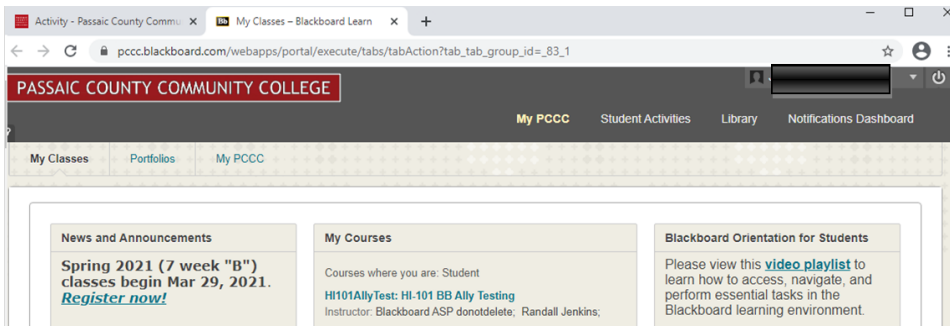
Activity - Passaic County Commu ×
My Classes – Blackboard Learn ×
+

pccc.blackboard.com/webapps/portal/execute/tabs/tabAction?tab_tab_group_id=_83_1

PASSAIC COUNTY COMMUNITY COLLEGE

My PCCC
Student Activities
Library
Notifications Dashboard

My Classes
Portfolios
My PCCC

News and Announcements

Spring 2021 (7 week "B") classes begin Mar 29, 2021. Register now!

My Courses

Courses where you are: Student

HI101AllyTest: HI-101 BB Ally Testing
Instructor: Blackboard ASP donotdelete; Randall Jenkins;

Blackboard Orientation for Students

Please view this video playlist to learn how to access, navigate, and perform essential tasks in the Blackboard learning environment.